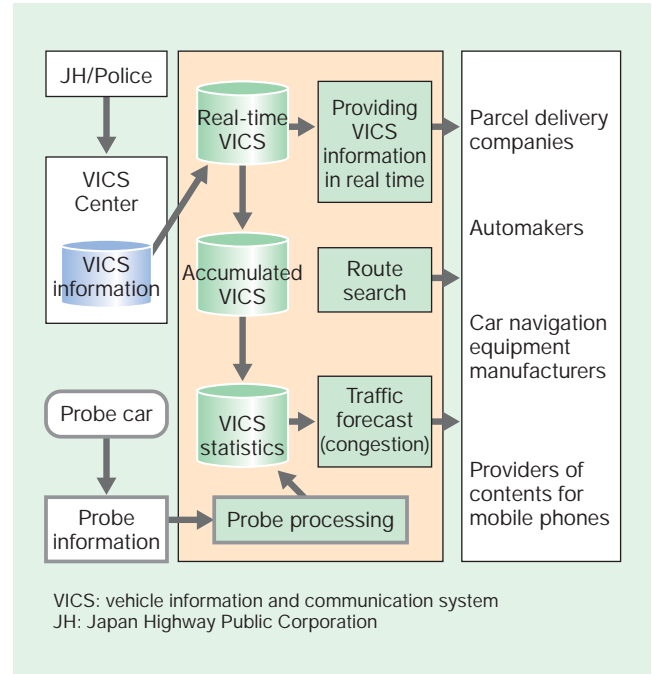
JH/Police

VICS Center

VICS information

Probe car

Probe information

Real-time VICS

Accumulated VICS

VICS statistics

Providing VICS information in real time

Route search

Traffic forecast (congestion)

Probe processing

Parcel delivery companies

Automakers

Car navigation equipment manufacturers

Providers of contents for mobile phones

VICS: vehicle information and communication system
JH: Japan Highway Public Corporation